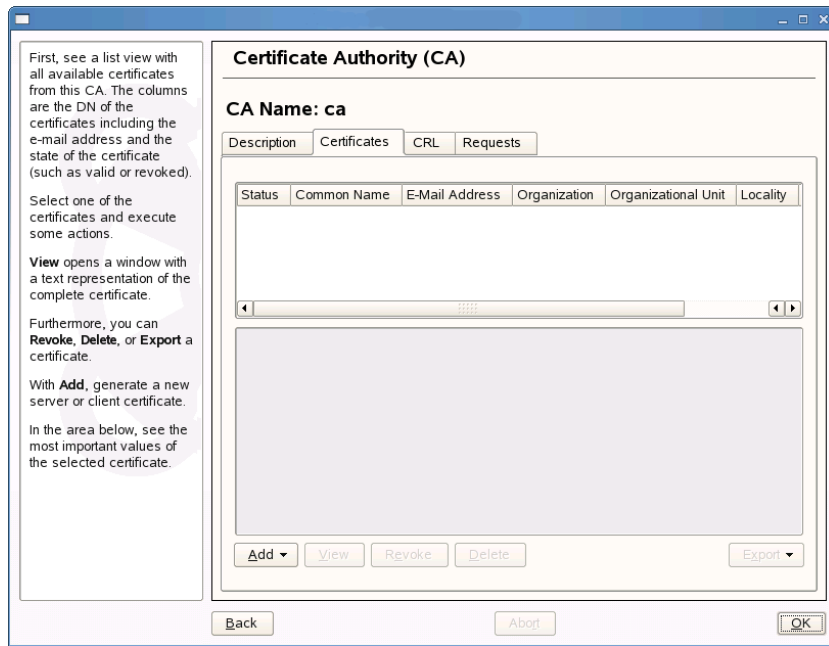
First, see a list view with all available certificates from this CA. The columns are the DN of the certificates including the e-mail address and the state of the certificate (such as valid or revoked).

Select one of the certificates and execute some actions.

**View** opens a window with a text representation of the complete certificate.

Furthermore, you can **Revoke**, **Delete**, or **Export** a certificate.

With **Add**, generate a new server or client certificate.

In the area below, see the most important values of the selected certificate.

Certificate Authority (CA)

CA Name: ca

Description | Certificates | CRL | Requests

| Status | Common Name | E-Mail Address | Organization | Organizational Unit | Locality |
|---|---|---|---|---|---|

Add ▾ | View | Revoke | Delete | Export ▾

Back | Abort | OK